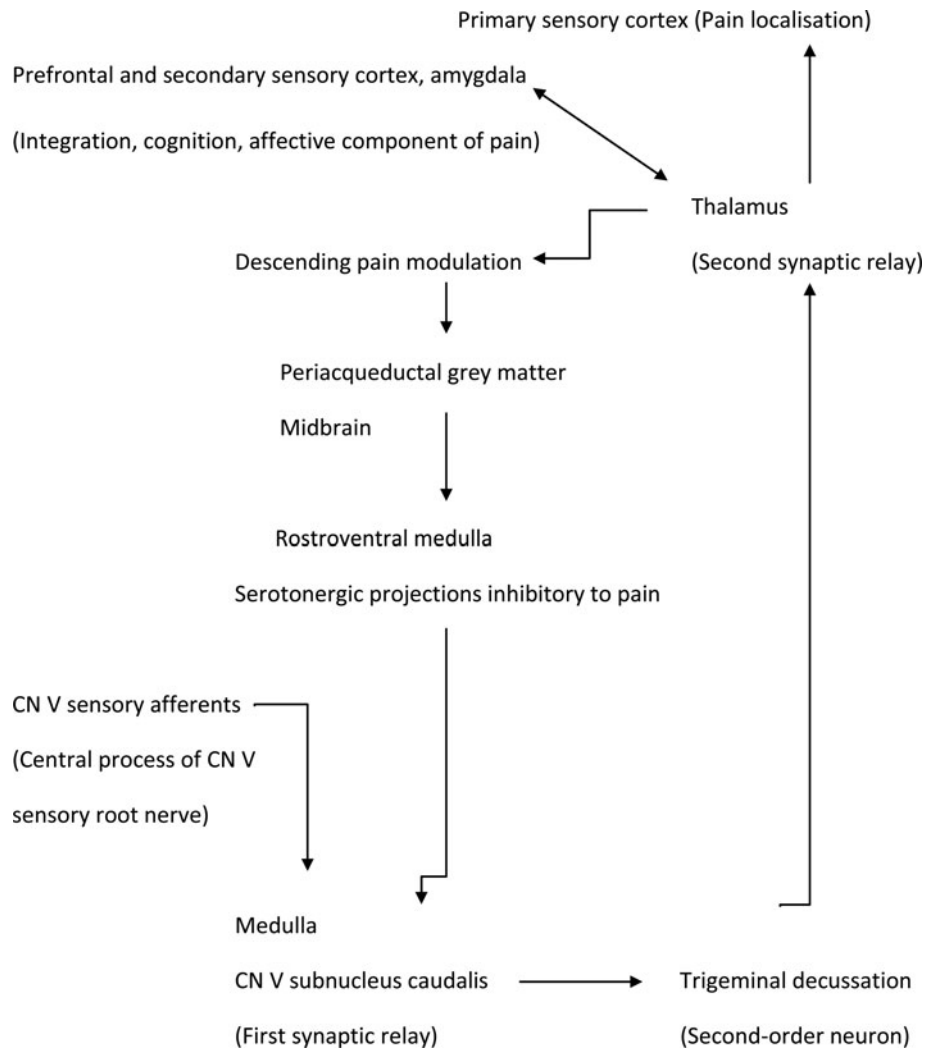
Primary sensory cortex (Pain localisation)

Prefrontal and secondary sensory cortex, amygdala

(Integration, cognition, affective component of pain)

Thalamus

(Second synaptic relay)

Descending pain modulation

Periacqueductal grey matter

Midbrain

Rostroventral medulla

Serotonergic projections inhibitory to pain

CN V sensory afferents

(Central process of CN V sensory root nerve)

Medulla

CN V subnucleus caudalis

(First synaptic relay)

Trigeminal decussation

(Second-order neuron)